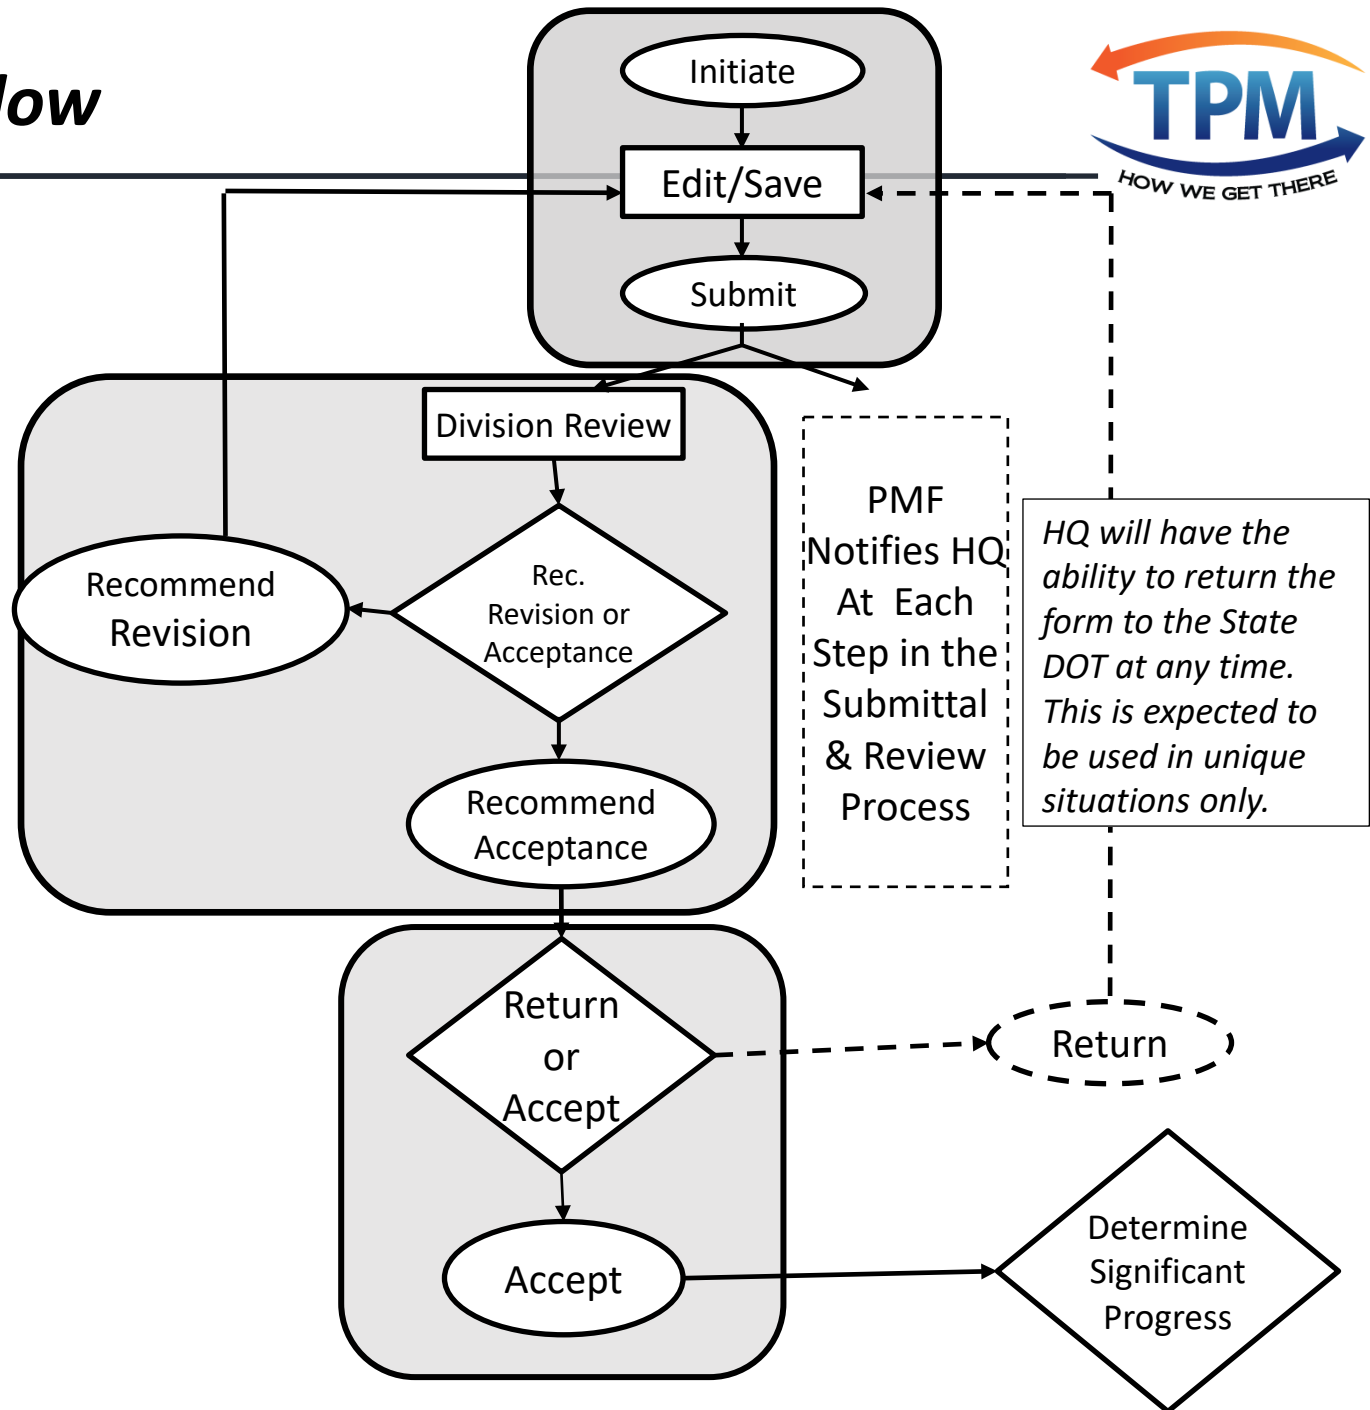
low

TPM
HOW WE GET THERE

Initiate

Edit/Save

Submit

Division Review

Rec. Revision or Acceptance

Recommend Revision

Recommend Acceptance

PMF Notifies HQ At Each Step in the Submittal & Review Process

HQ will have the ability to return the form to the State DOT at any time. This is expected to be used in unique situations only.

Return or Accept

Return

Accept

Determine Significant Progress